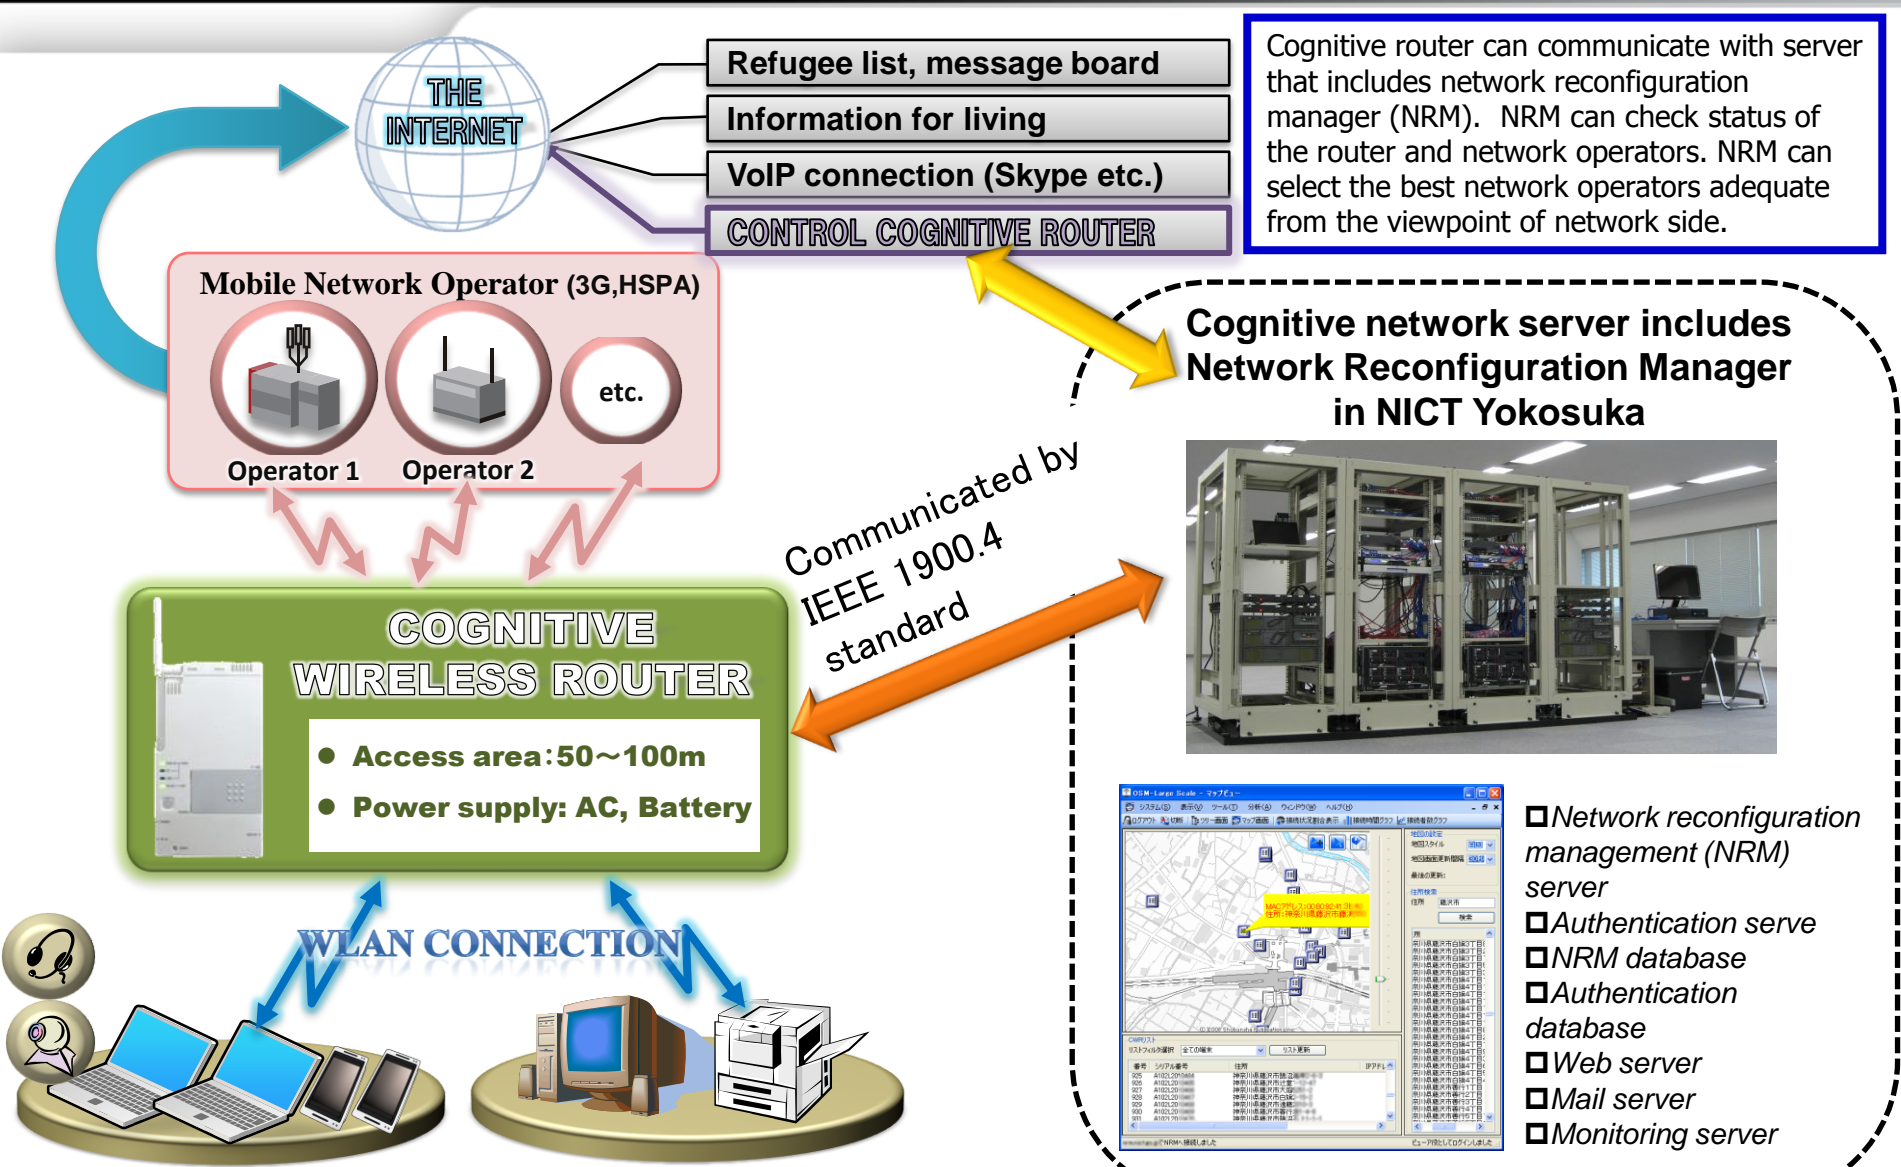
THE INTERNET

Refugee list, message board

Information for living

VoIP connection (Skype etc.)

CONTROL COGNITIVE ROUTER

Cognitive router can communicate with server that includes network reconfiguration manager (NRM). NRM can check status of the router and network operators. NRM can select the best network operators adequate from the viewpoint of network side.

Mobile Network Operator (3G,HSPA)

etc.

Operator 1

Operator 2

Cognitive network server includes Network Reconfiguration Manager in NICT Yokosuka

Communicated by IEEE 1900.4 standard

COGNITIVE WIRELESS ROUTER

● Access area:50～100m

● Power supply: AC, Battery

WLAN CONNECTION

☐Network reconfiguration management (NRM) server

☐Authentication serve

☐NRM database

☐Authentication database

☐Web server

☐Mail server

☐Monitoring server